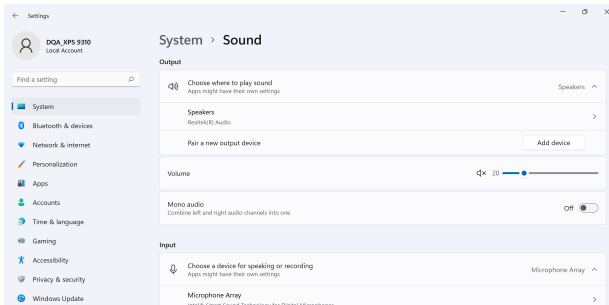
Settings

DQA_XPS 9310
Local Account

Find a setting

System
Bluetooth & devices
Network & internet
Personalization
Apps
Accounts
Time & language
Gaming
Accessibility
Privacy & security
Windows Update

System › Sound

Output

Choose where to play sound
Apps might have their own settings
Speakers

Speakers
Realtek(R) Audio

Pair a new output device
Add device

Volume
20

Mono audio
Combine left and right audio channels into one
Off

Input

Choose a device for speaking or recording
Apps might have their own settings
Microphone Array

Microphone Array
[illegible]